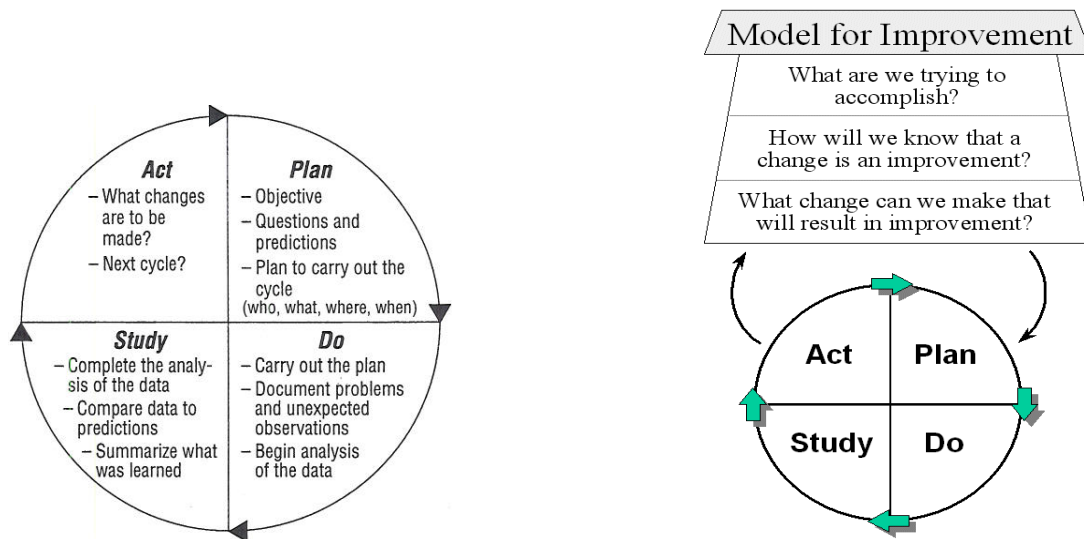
Act
– What changes are to be made?
– Next cycle?

Plan
– Objective
– Questions and predictions
– Plan to carry out the cycle (who, what, where, when)

Study
– Complete the analysis of the data
– Compare data to predictions
– Summarize what was learned

Do
– Carry out the plan
– Document problems and unexpected observations
– Begin analysis of the data

Model for Improvement

What are we trying to accomplish?

How will we know that a change is an improvement?

What change can we make that will result in improvement?

Act
Plan
Study
Do